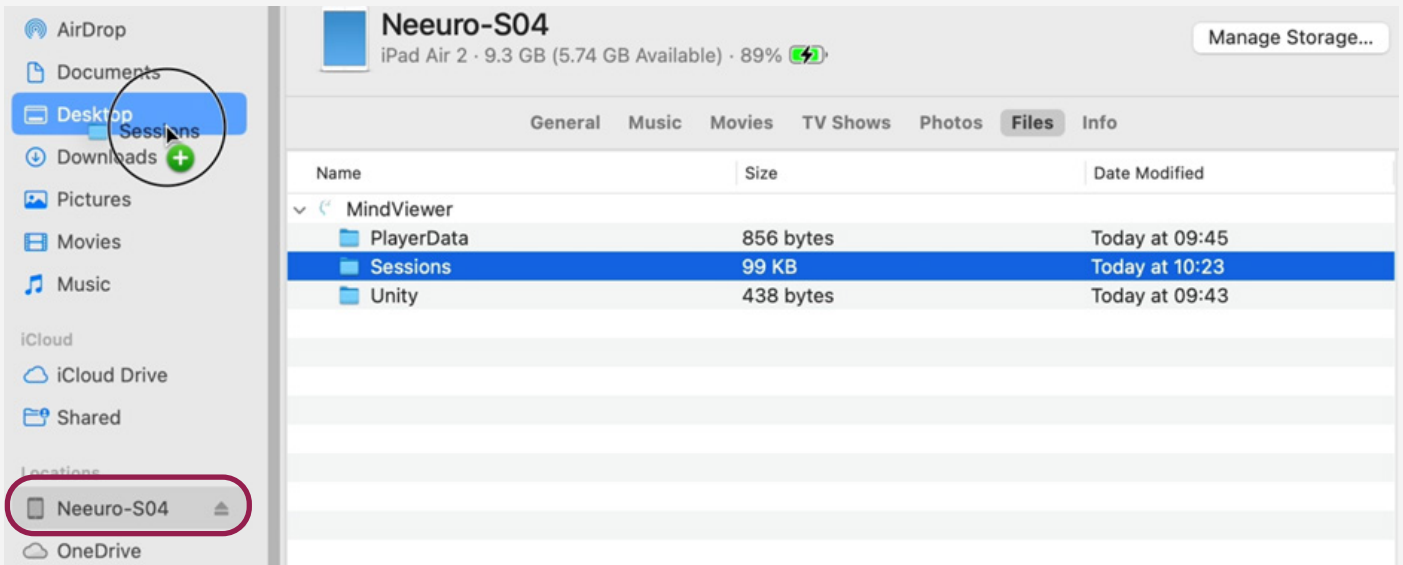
AirDrop
Documents
Desktop
Sessions
Downloads
Pictures
Movies
Music
iCloud
iCloud Drive
Shared
Locations
Neeuro-S04
OneDrive

Neeuro-S04
iPad Air 2 · 9.3 GB (5.74 GB Available) · 89%

Manage Storage...

General Music Movies TV Shows Photos Files Info

| Name | Size | Date Modified |
|---|---|---|
| MindViewer | | |
| PlayerData | 856 bytes | Today at 09:45 |
| Sessions | 99 KB | Today at 10:23 |
| Unity | 438 bytes | Today at 09:43 |